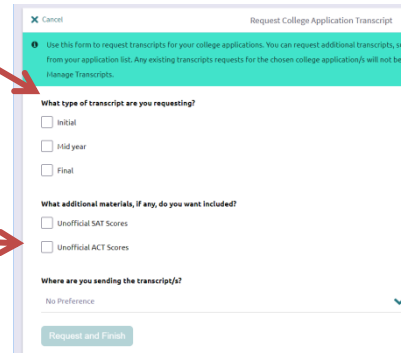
✕ Cancel

Request College Application Transcript

Use this form to request transcripts for your college applications. You can request additional transcripts, se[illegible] from your application list. Any existing transcripts requests for the chosen college application/s will not be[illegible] Manage Transcripts.

What type of transcript are you requesting?

Initial

Mid year

Final

What additional materials, if any, do you want included?

Unofficial SAT Scores

Unofficial ACT Scores

Where are you sending the transcript/s?

No Preference

Request and Finish